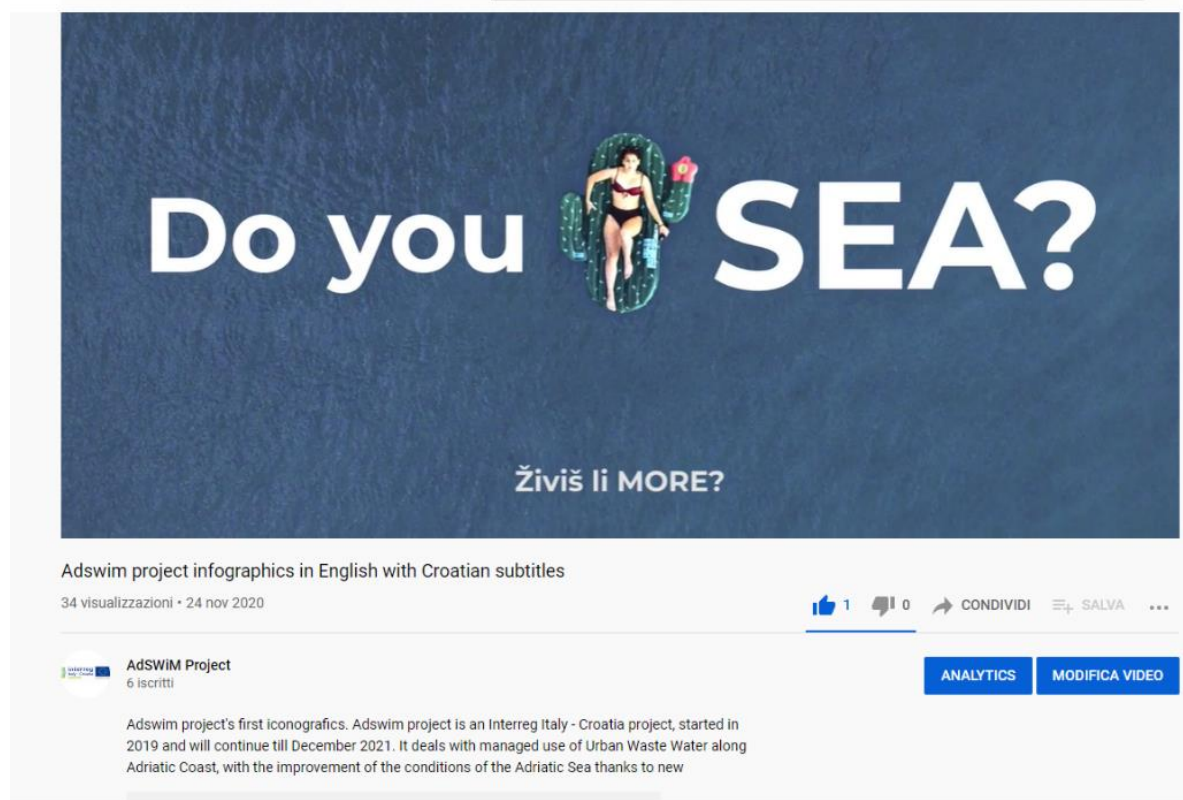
Do you SEA?

Živiš li MORE?

Adswim project infographics in English with Croatian subtitles

34 visualizzazioni • 24 nov 2020

1 0 CONDIVIDI SALVA ...

AdSWiM Project
6 iscritti

ANALYTICS MODIFICA VIDEO

Adswim project's first iconografics. Adswim project is an Interreg Italy - Croatia project, started in 2019 and will continue till December 2021. It deals with managed use of Urban Waste Water along Adriatic Coast, with the improvement of the conditions of the Adriatic Sea thanks to new